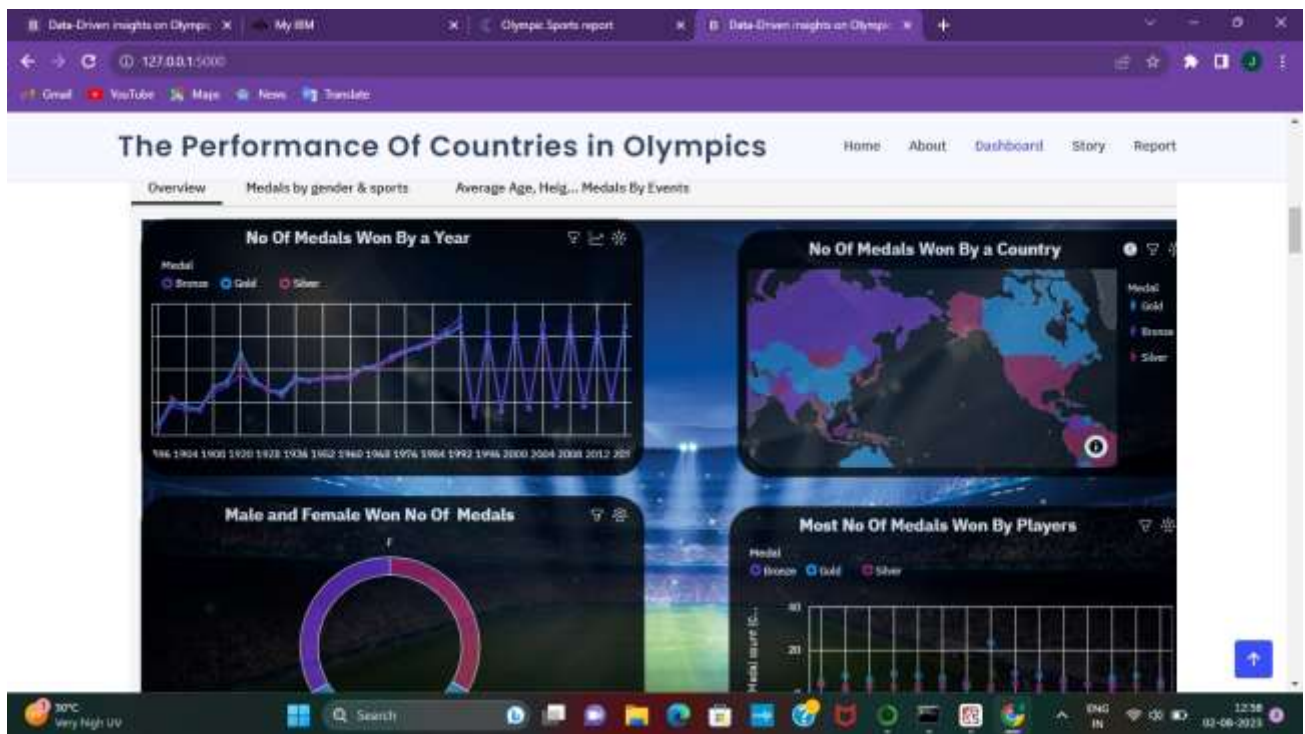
Data-Driven insights on Olympic ×
My IBM ×
Olympic Sports report ×
Data-Driven insights on Olympic ×
+

127.0.0.1:5000

Gmail YouTube Maps News Translate

The Performance Of Countries in Olympics

Home About Dashboard Story Report

Overview Medals by gender & sports Average Age, Heig... Medals By Events

No Of Medals Won By a Year

Medal
Bronze Gold Silver

1896 1904 1908 1920 1928 1936 1952 1960 1968 1976 1984 1992 1996 2000 2004 2008 2012 201

No Of Medals Won By a Country

Medal
Gold
Bronze
Silver

Male and Female Won No Of Medals

F

Most No Of Medals Won By Players

Medal
Bronze Gold Silver

40
20

Medal count (C...

30°C
Very high UV

Search

ENG
IN

12:38
02-08-2023